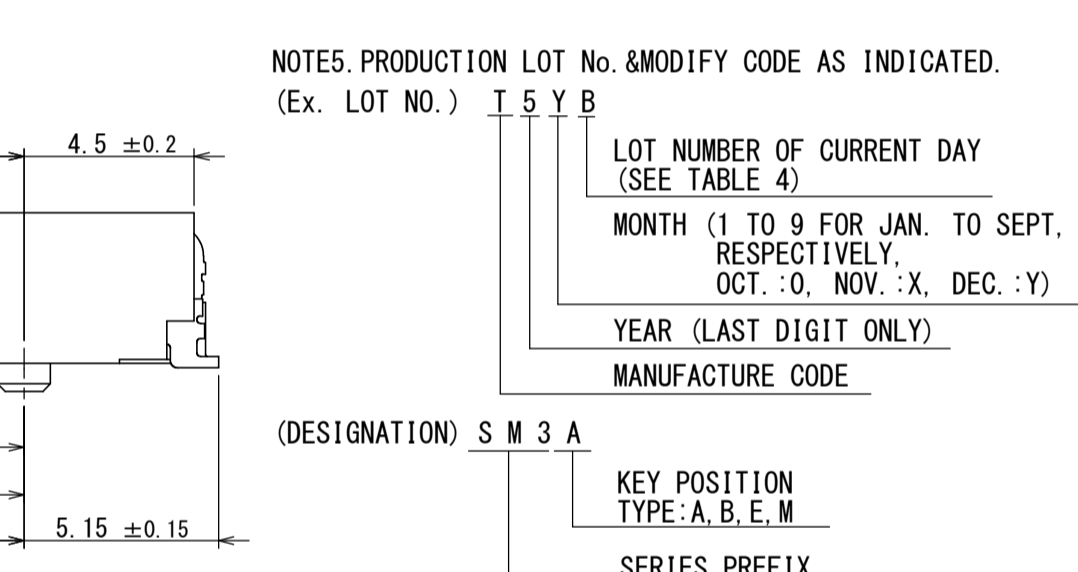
NOTE5. PRODUCTION LOT No.&MODIFY CODE AS INDICATED.

(Ex. LOT NO.) T 5 Y B

4.5 ±0.2

LOT NUMBER OF CURRENT DAY (SEE TABLE 4)

MONTH (1 TO 9 FOR JAN. TO SEPT, RESPECTIVELY, OCT.:0, NOV.:X, DEC.:Y)

YEAR (LAST DIGIT ONLY)

MANUFACTURE CODE

(DESIGNATION) S M 3 A

KEY POSITION TYPE:A, B, E, M

5.15 ±0.15

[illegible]